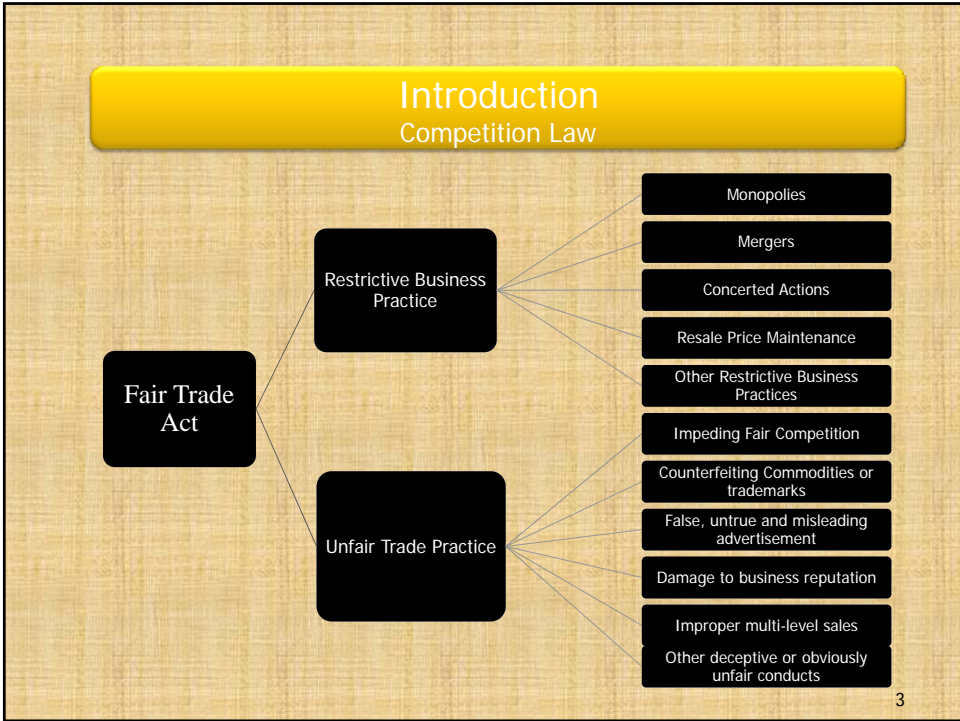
Introduction
Competition Law

Fair Trade Act

Restrictive Business Practice

Monopolies

Mergers

Concerted Actions

Resale Price Maintenance

Other Restrictive Business Practices

Unfair Trade Practice

Impeding Fair Competition

Counterfeiting Commodities or trademarks

False, untrue and misleading advertisement

Damage to business reputation

Improper multi-level sales

Other deceptive or obviously unfair conducts

3